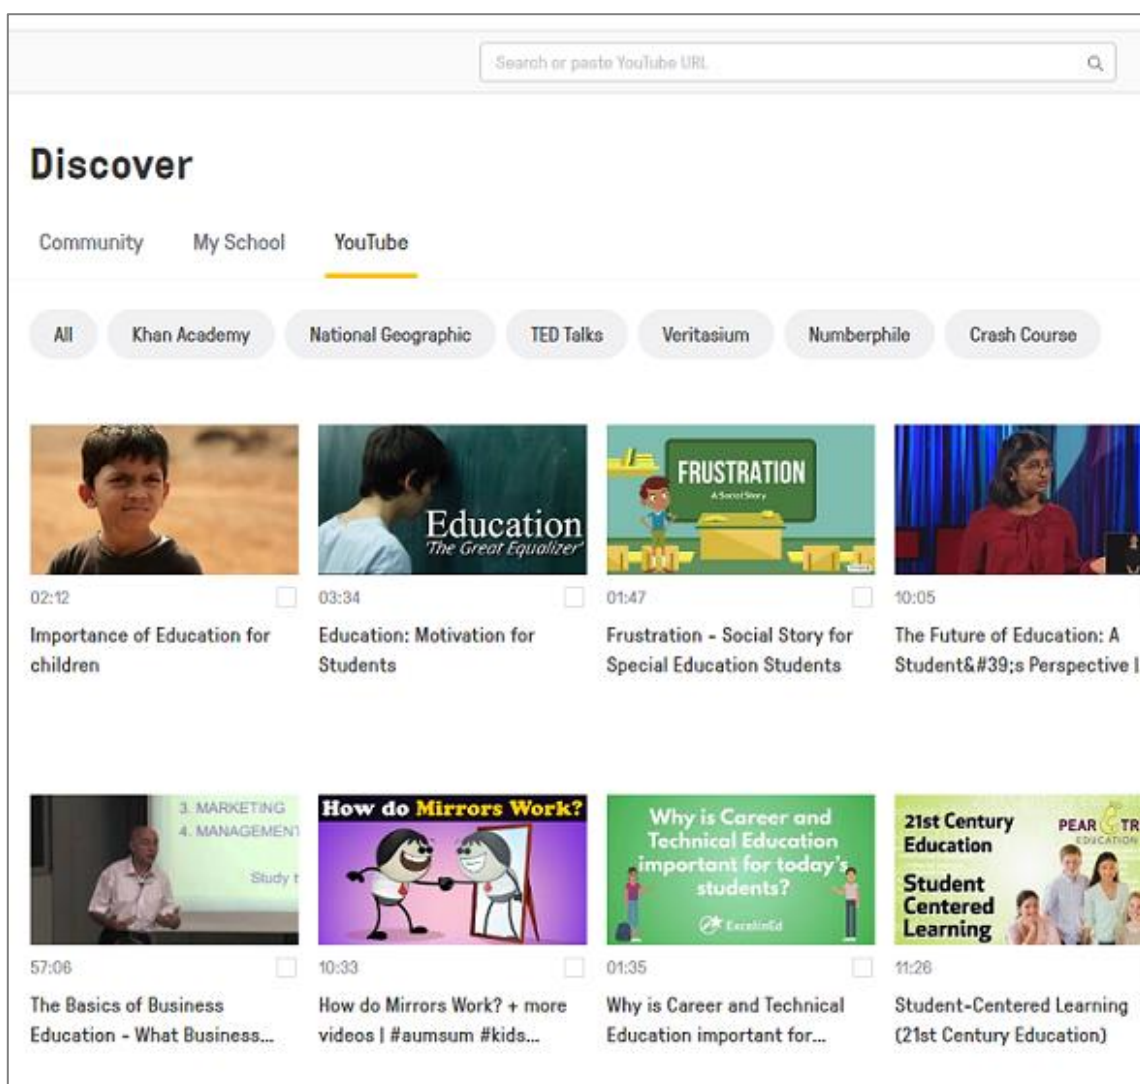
Search or paste YouTube URL

Discover

Community My School YouTube

All Khan Academy National Geographic TED Talks Veritasium Numberphile Crash Course

Education
'The Great Equalizer'

FRUSTRATION
A Social Story

02:12
Importance of Education for children

03:34
Education: Motivation for Students

01:47
Frustration - Social Story for Special Education Students

10:05
The Future of Education: A Student&#39;s Perspective |

3. MARKETING
4. MANAGEMENT
Study t

How do Mirrors Work?

Why is Career and Technical Education important for today's students?
ExcelinEd

21st Century Education
Student Centered Learning
PEAR TR
EDUCATION

57:06
The Basics of Business Education - What Business...

10:33
How do Mirrors Work? + more videos | #aumsum #kids...

01:35
Why is Career and Technical Education important for...

11:26
Student-Centered Learning (21st Century Education)